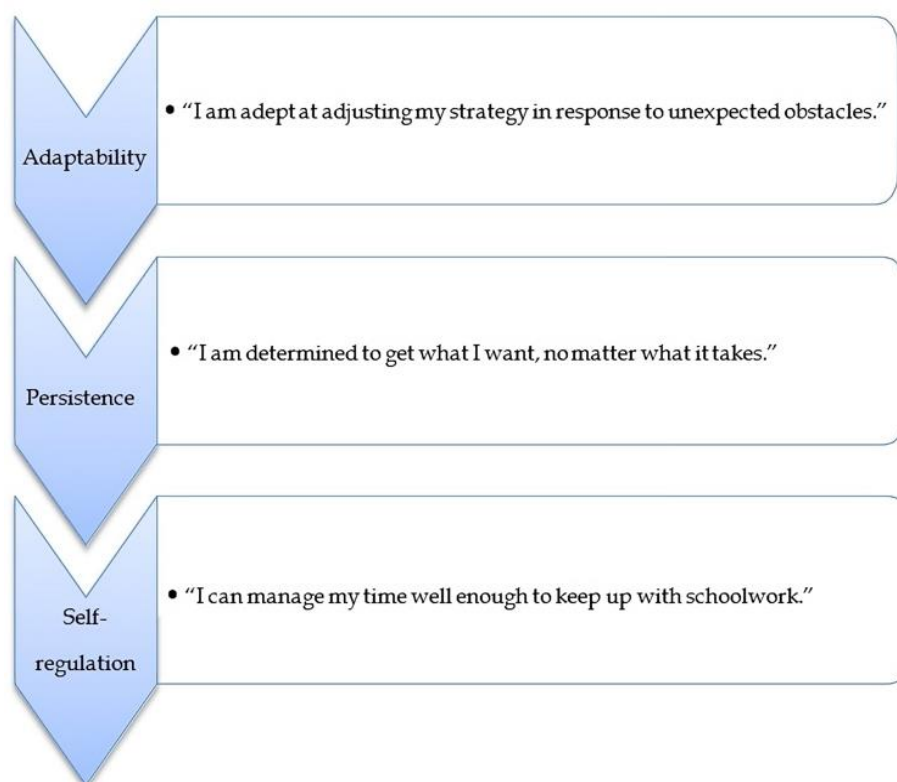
Adaptability

• "I am adept at adjusting my strategy in response to unexpected obstacles."

Persistence

• "I am determined to get what I want, no matter what it takes."

Self-regulation

• "I can manage my time well enough to keep up with schoolwork."